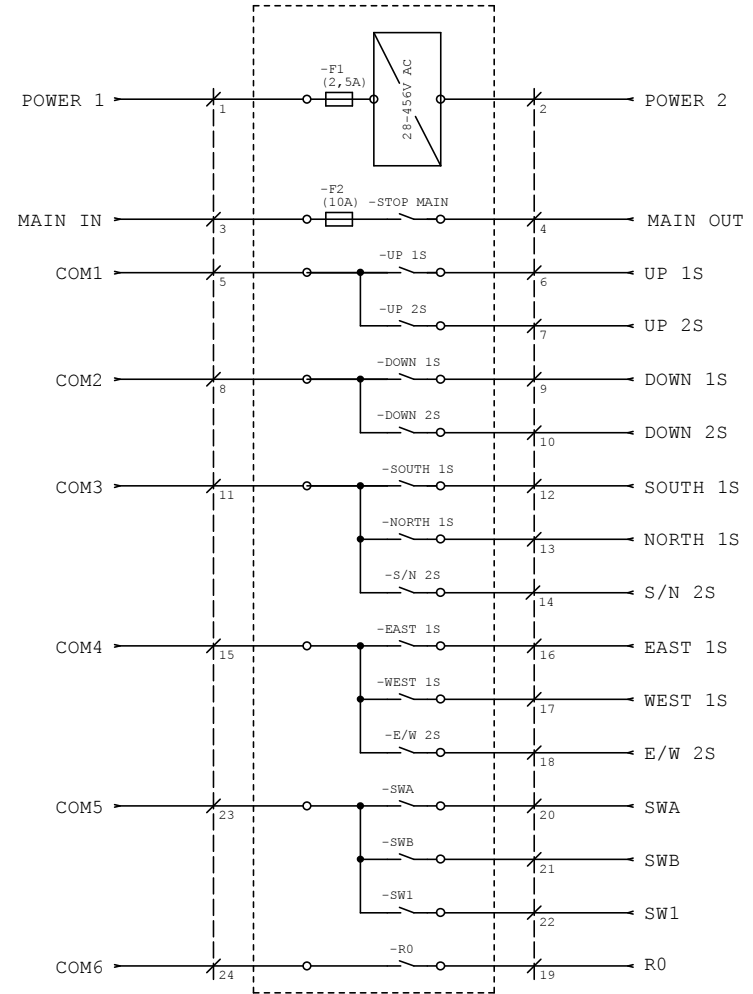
POWER 1
1
-F1
(2,5A)
28-456V AC
2
POWER 2

MAIN IN
3
-F2
(10A)
-STOP MAIN
4
MAIN OUT

COM1
5
-UP 1S
6
UP 1S
-UP 2S
7
UP 2S

COM2
8
-DOWN 1S
9
DOWN 1S
-DOWN 2S
10
DOWN 2S

COM3
11
-SOUTH 1S
12
SOUTH 1S
-NORTH 1S
13
NORTH 1S
-S/N 2S
14
S/N 2S

COM4
15
-EAST 1S
16
EAST 1S
-WEST 1S
17
WEST 1S
-E/W 2S
18
E/W 2S

COM5
23
-SWA
20
SWA
-SWB
21
SWB
-SW1
22
SW1

COM6
24
-R0
19
R0